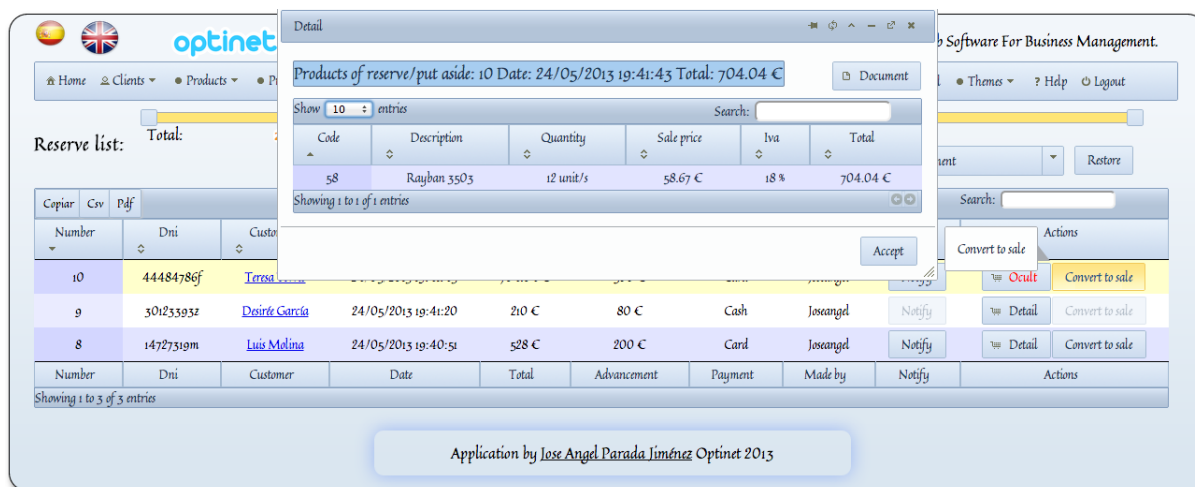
optinet

b Software For Business Management.

Home Clients Products P

l Themes ? Help Logout

Total:

Reserve list:

nent

Restore

Copiar Csv Pdf

Search:

| Number | Dni | Customer | Date | Total | Advancement | Payment | Made by | Notify | Actions |
|---|---|---|---|---|---|---|---|---|---|
| 10 | 44484786f | Teresa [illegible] | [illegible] | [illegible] | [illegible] | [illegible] | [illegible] | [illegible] | Ocult Convert to sale |
| 9 | 30123393z | Desiré García | 24/05/2013 19:41:20 | 210 € | 80 € | Cash | Joseangel | Notify | Detail Convert to sale |
| 8 | 14727319m | Luis Molina | 24/05/2013 19:40:51 | 528 € | 200 € | Card | Joseangel | Notify | Detail Convert to sale |
| Number | Dni | Customer | Date | Total | Advancement | Payment | Made by | Notify | Actions |

Showing 1 to 3 of 3 entries

Detail

Products of reserve/put aside: 10 Date: 24/05/2013 19:41:43 Total: 704.04 €

Document

Show 10 entries

Search:

| Code | Description | Quantity | Sale price | Iva | Total |
|---|---|---|---|---|---|
| 58 | Rayban 3503 | 12 unit/s | 58.67 € | 18 % | 704.04 € |

Showing 1 to 1 of 1 entries

Accept

Convert to sale

Application by Jose Angel Parada Jiménez Optinet 2013